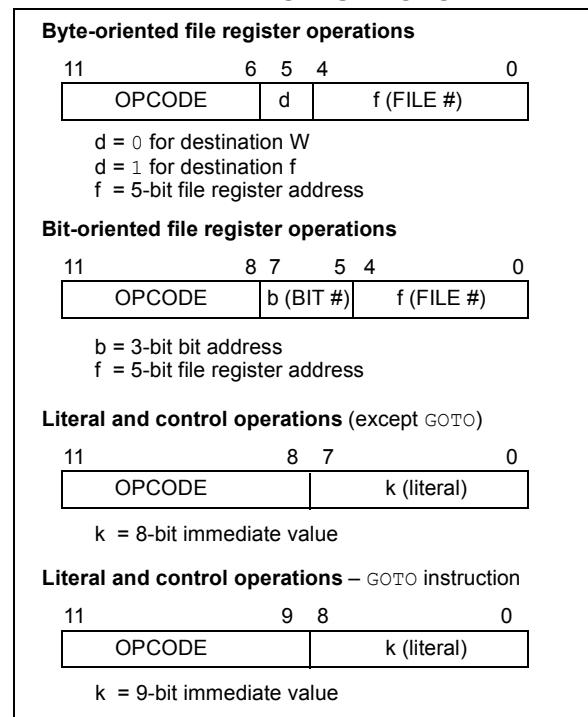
**Byte-oriented file register operations**

| 11 6 | 5 | 4 0 |
|---|---|---|
| OPCODE | d | f (FILE #) |

d = 0 for destination W
d = 1 for destination f
f = 5-bit file register address

**Bit-oriented file register operations**

| 11 8 | 7 5 | 4 0 |
|---|---|---|
| OPCODE | b (BIT #) | f (FILE #) |

b = 3-bit bit address
f = 5-bit file register address

**Literal and control operations** (except GOTO)

| 11 8 | 7 0 |
|---|---|
| OPCODE | k (literal) |

k = 8-bit immediate value

**Literal and control operations** – GOTO instruction

| 11 9 | 8 0 |
|---|---|
| OPCODE | k (literal) |

k = 9-bit immediate value